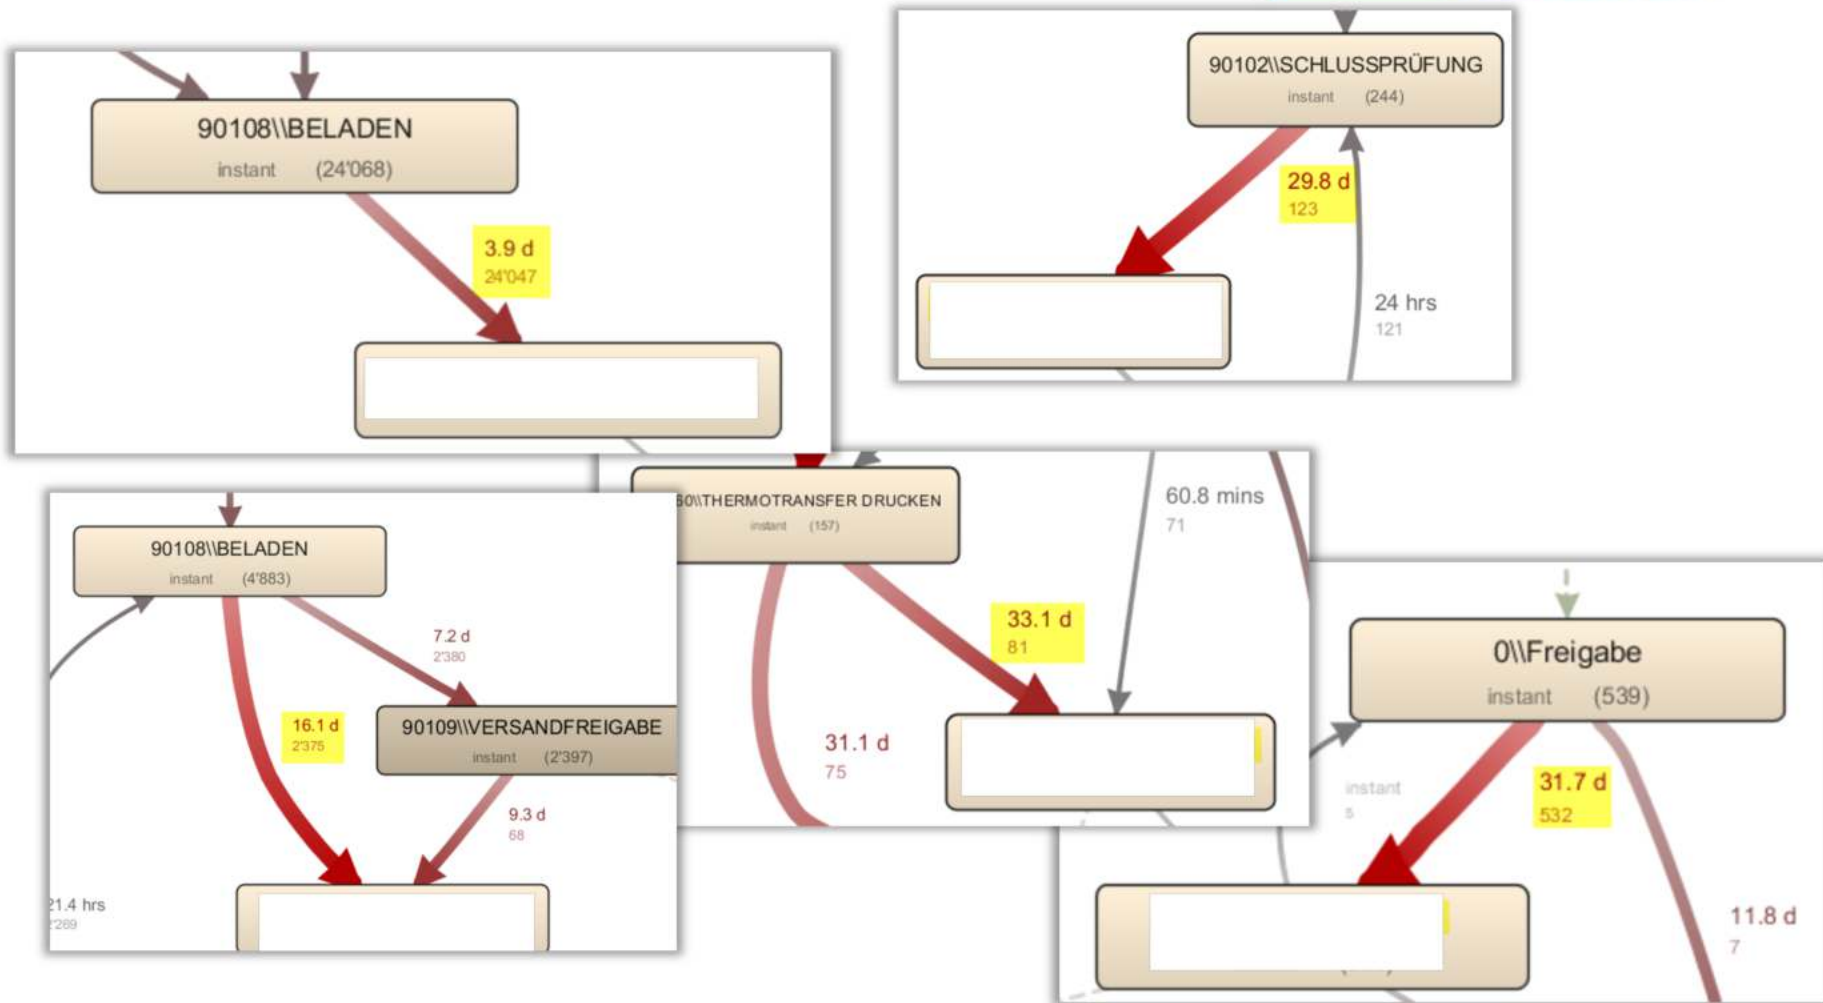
90108\\BELADEN
instant (24'068)

3.9 d
24'047

90102\\SCHLUSSPRÜFUNG
instant (244)

29.8 d
123

24 hrs
121

90108\\BELADEN
instant (4'883)

7.2 d
2'380

16.1 d
2'375

90109\\VERSANDFREIGABE
instant (2'397)

9.3 d
68

21.4 hrs
2'269

60\\THERMOTRANSFER DRUCKEN
instant (157)

60.8 mins
71

33.1 d
81

31.1 d
75

0\\Freigabe
instant (539)

instant
5

31.7 d
532

11.8 d
7